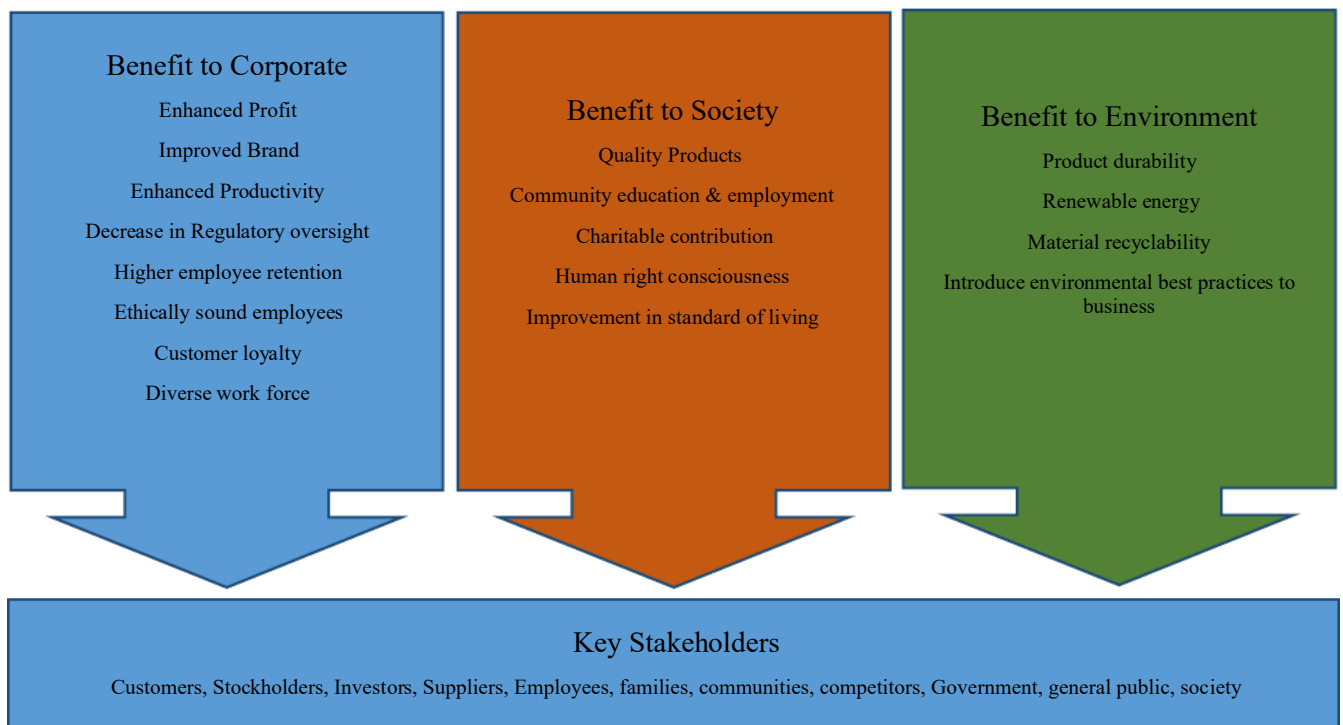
Benefit to Corporate

Enhanced Profit

Improved Brand

Enhanced Productivity

Decrease in Regulatory oversight

Higher employee retention

Ethically sound employees

Customer loyalty

Diverse work force

Benefit to Society

Quality Products

Community education & employment

Charitable contribution

Human right consciousness

Improvement in standard of living

Benefit to Environment

Product durability

Renewable energy

Material recyclability

Introduce environmental best practices to business

Key Stakeholders

Customers, Stockholders, Investors, Suppliers, Employees, families, communities, competitors, Government, general public, society